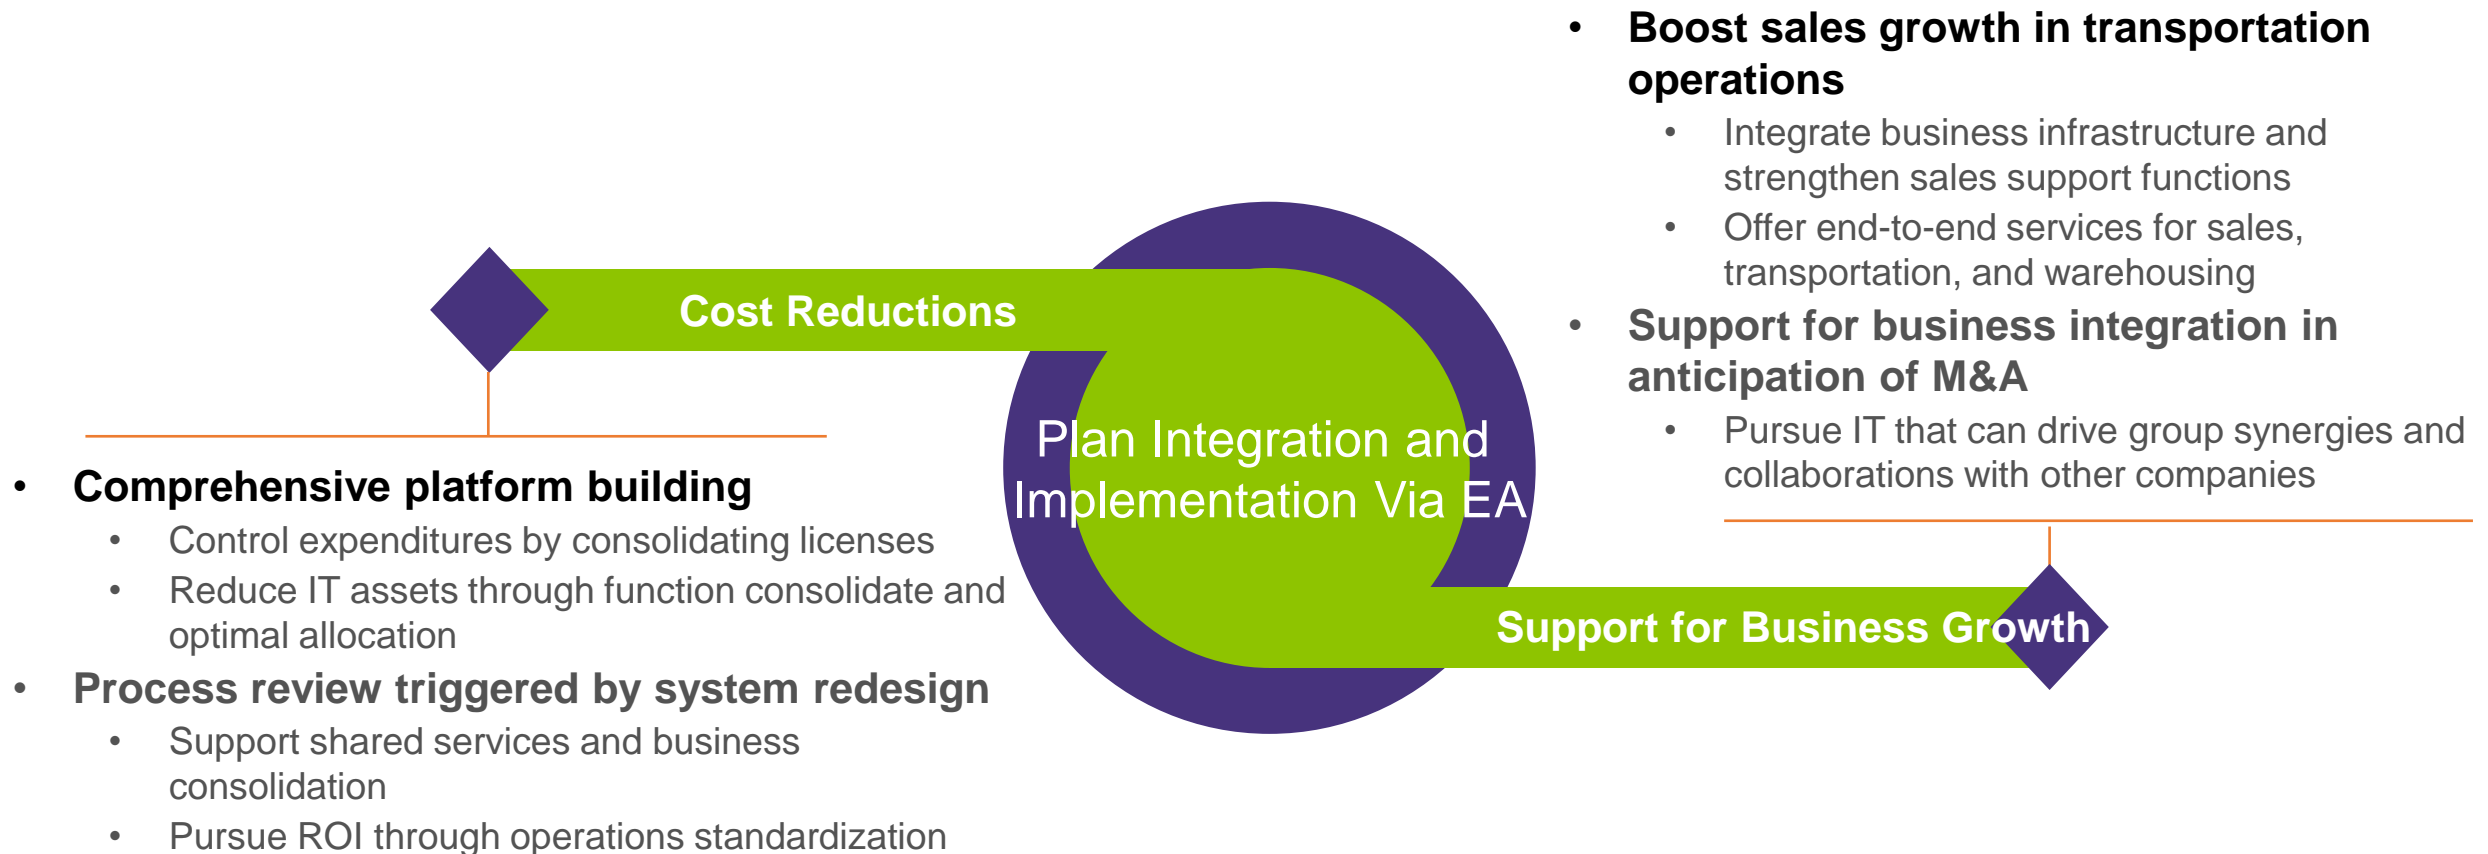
Cost Reductions

- Comprehensive platform building
  - Control expenditures by consolidating licenses
  - Reduce IT assets through function consolidate and optimal allocation
- Process review triggered by system redesign
  - Support shared services and business consolidation
  - Pursue ROI through operations standardization

Plan Integration and Implementation Via EA

- Boost sales growth in transportation operations
  - Integrate business infrastructure and strengthen sales support functions
  - Offer end-to-end services for sales, transportation, and warehousing
- Support for business integration in anticipation of M&A
  - Pursue IT that can drive group synergies and collaborations with other companies

Support for Business Growth